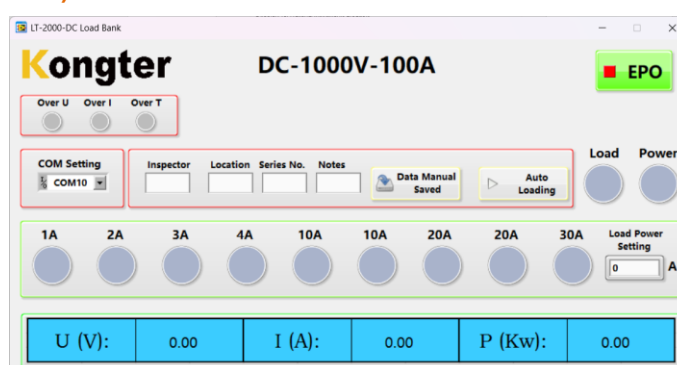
LT-2000-DC Load Bank

Kongter

DC-1000V-100A

EPO

Over U Over I Over T

COM Setting
COM10

Inspector Location Series No. Notes

Data Manual Saved

Auto Loading

Load Power

1A 2A 3A 4A 10A 10A 20A 20A 30A

Load Power Setting
0
A

| U (V): | 0.00 | I (A): | 0.00 | P (Kw): | 0.00 |
|---|---|---|---|---|---|